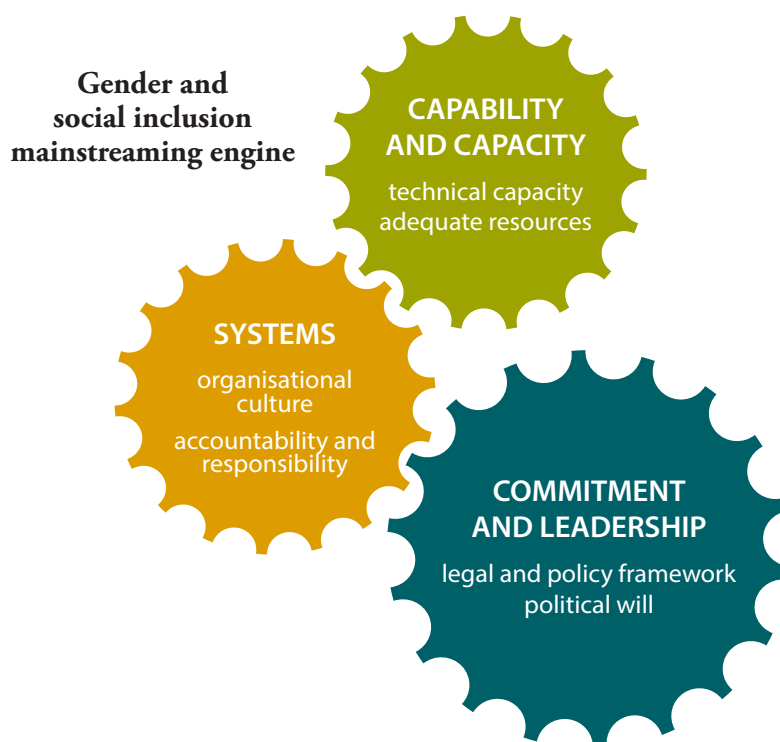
Gender and social inclusion mainstreaming engine

CAPABILITY AND CAPACITY

technical capacity
adequate resources

SYSTEMS

organisational culture

accountability and responsibility

COMMITMENT AND LEADERSHIP

legal and policy framework
political will